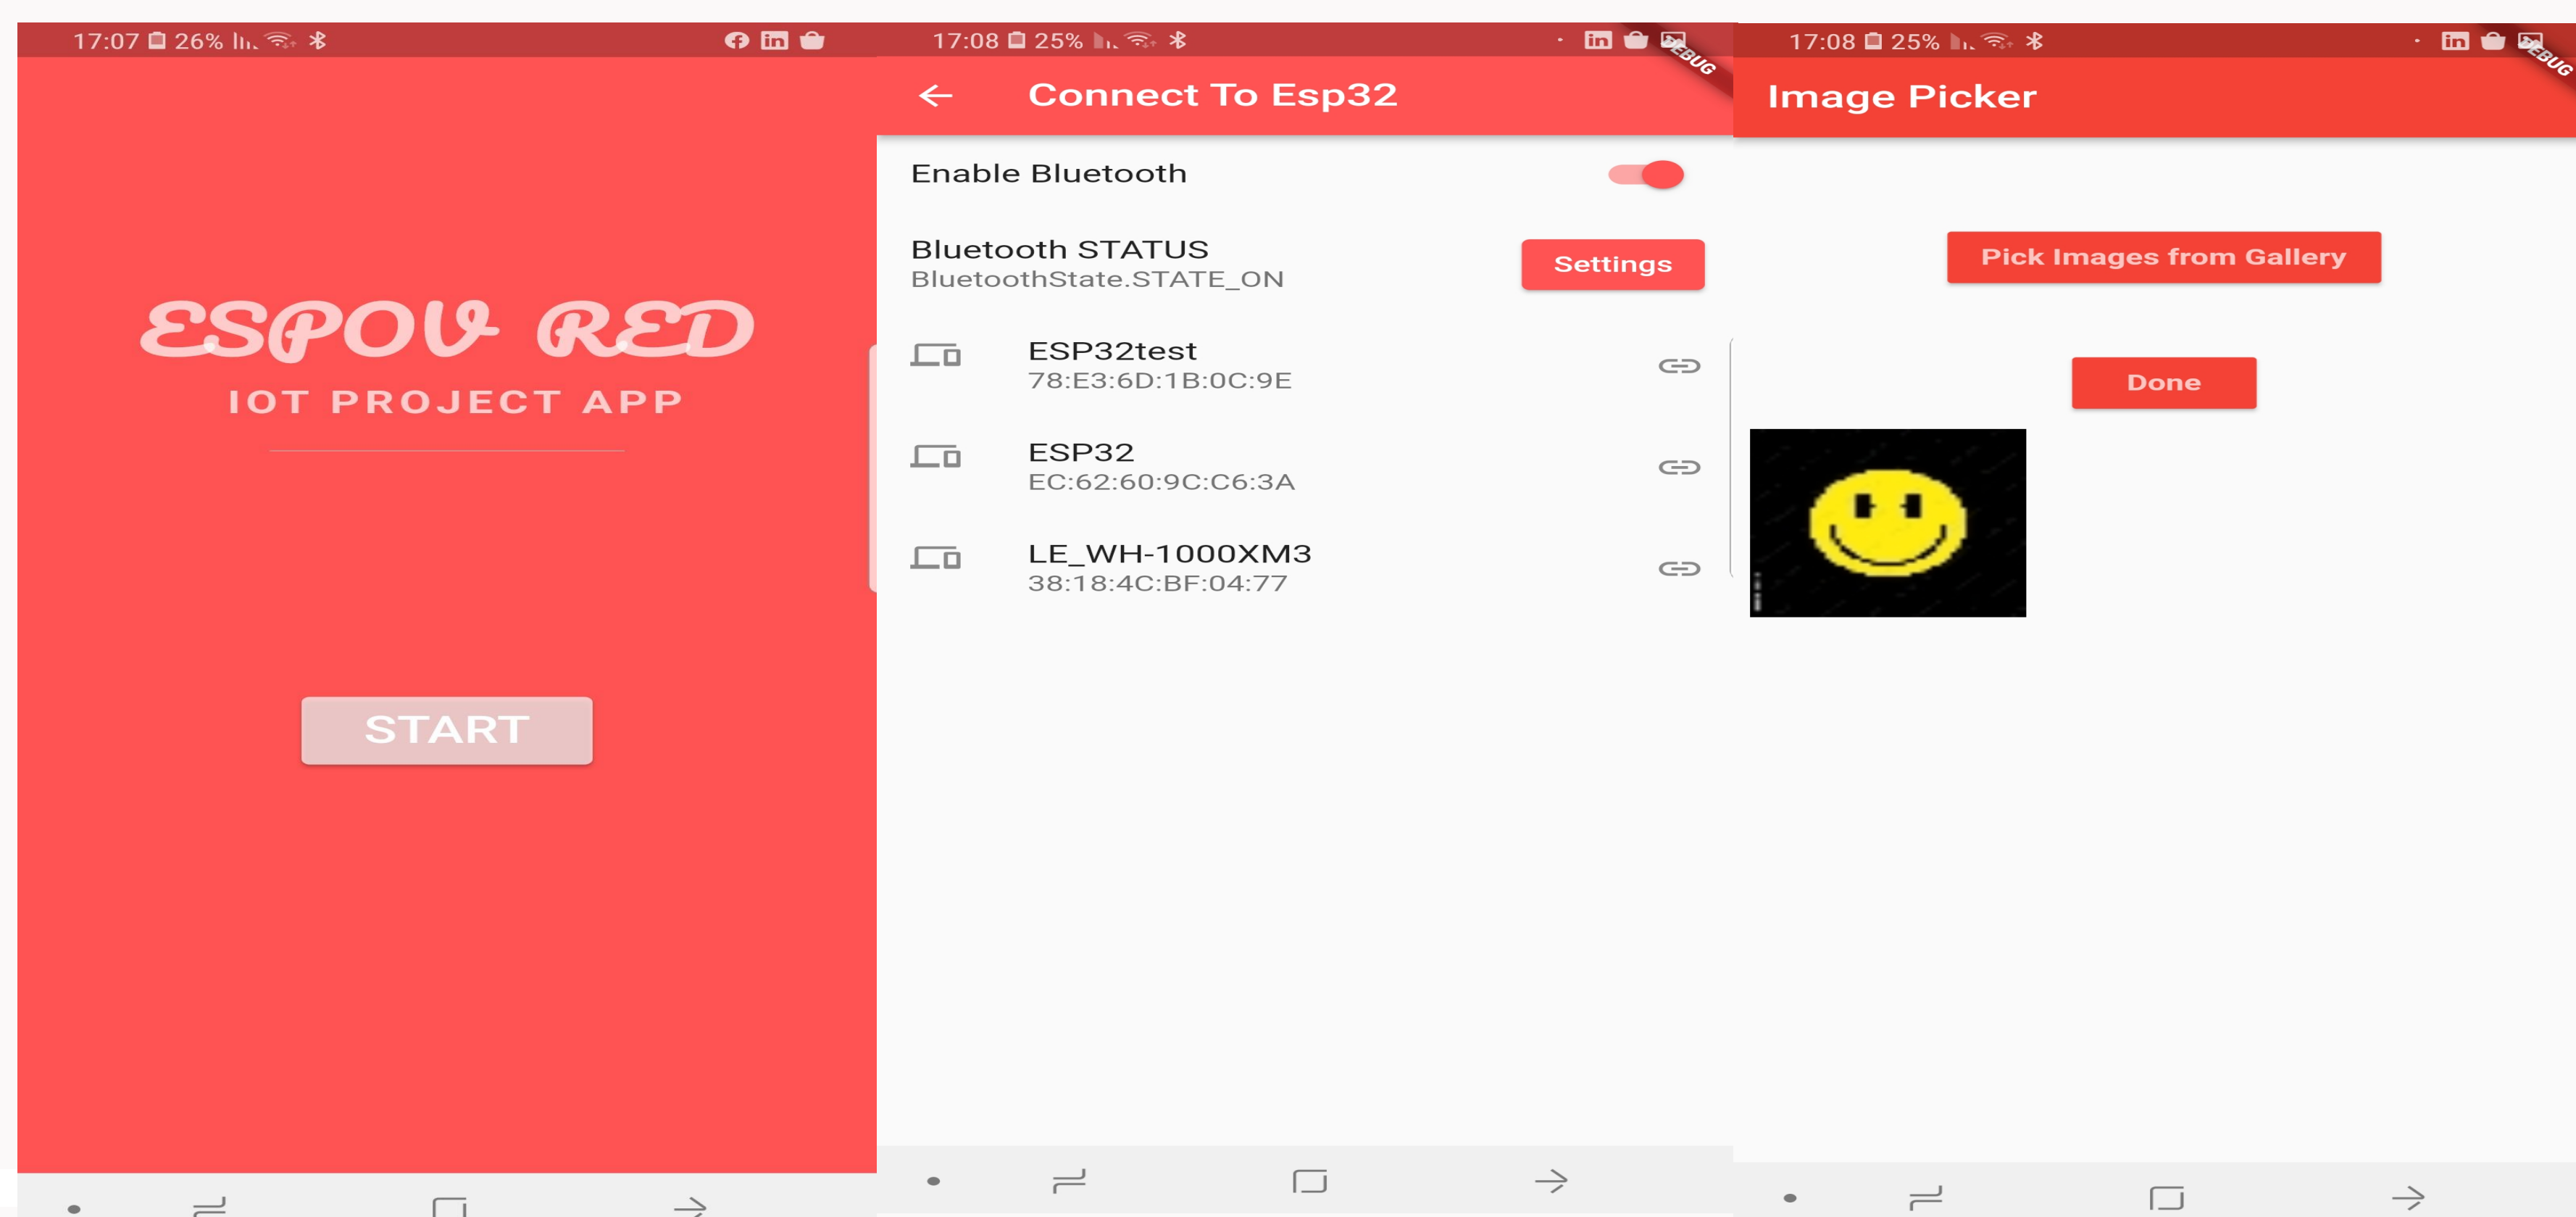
17:07 26%

ESPOV RED
IOT PROJECT APP

START

17:08 25%

DEBUG

Connect To Esp32

Enable Bluetooth

Bluetooth STATUS
BluetoothState.STATE_ON

Settings

ESP32test
78:E3:6D:1B:0C:9E

ESP32
EC:62:60:9C:C6:3A

LE_WH-1000XM3
38:18:4C:BF:04:77

17:08 25%

DEBUG

Image Picker

Pick Images from Gallery

Done